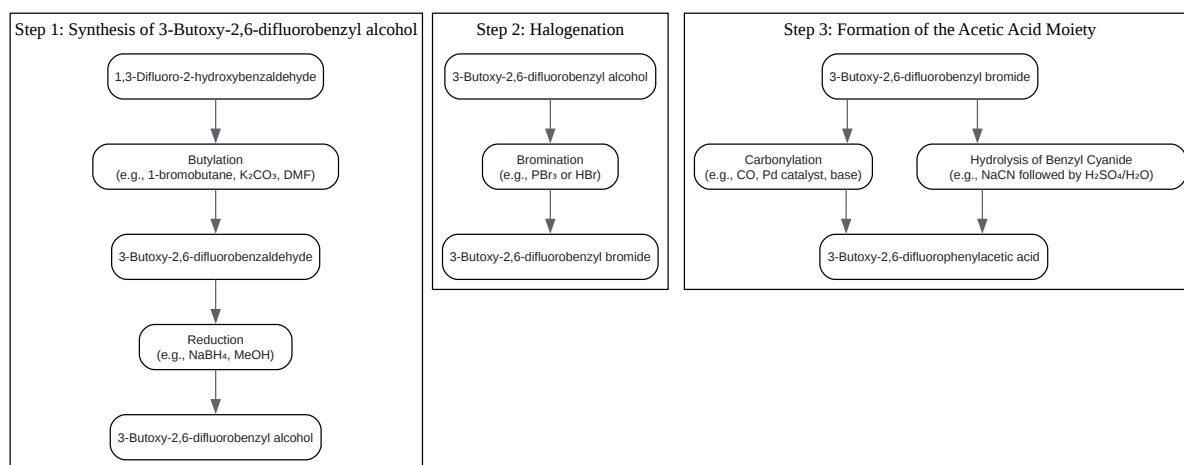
Step 1: Synthesis of 3-Butoxy-2,6-difluorobenzyl alcohol

1,3-Difluoro-2-hydroxybenzaldehyde

Butylation
(e.g., 1-bromobutane, $K_2CO_3$, DMF)

3-Butoxy-2,6-difluorobenzaldehyde

Reduction
(e.g., $NaBH_4$, MeOH)

3-Butoxy-2,6-difluorobenzyl alcohol

Step 2: Halogenation

3-Butoxy-2,6-difluorobenzyl alcohol

Bromination
(e.g., $PBr_3$ or HBr)

3-Butoxy-2,6-difluorobenzyl bromide

Step 3: Formation of the Acetic Acid Moiety

3-Butoxy-2,6-difluorobenzyl bromide

Carbonylation
(e.g., CO, Pd catalyst, base)

Hydrolysis of Benzyl Cyanide
(e.g., NaCN followed by $H_2SO_4/H_2O$)

3-Butoxy-2,6-difluorophenylacetic acid